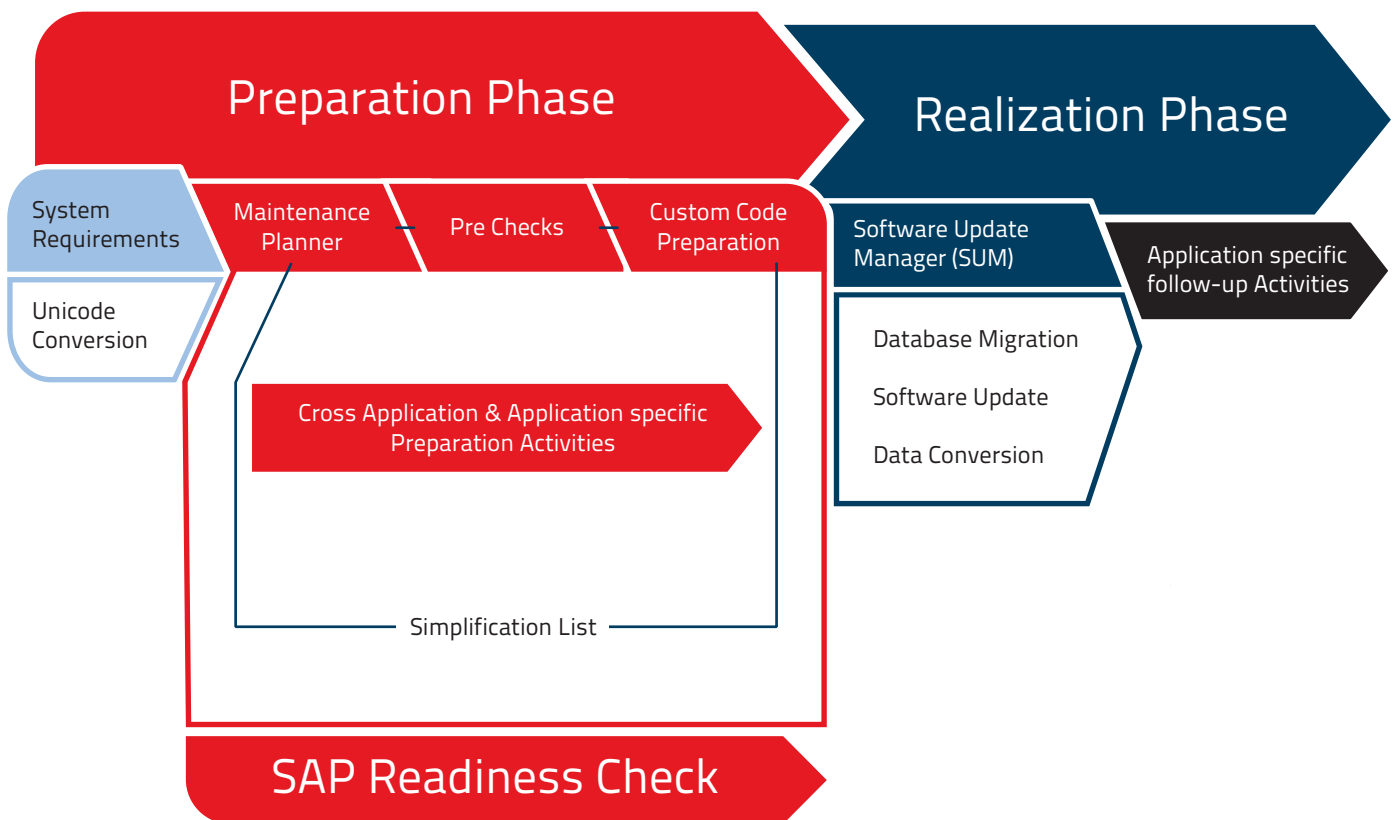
Preparation Phase

Realization Phase

System Requirements

Unicode Conversion

Maintenance Planner

Pre Checks

Custom Code Preparation

Software Update Manager (SUM)

Application specific follow-up Activities

Database Migration

Software Update

Data Conversion

Cross Application & Application specific Preparation Activities

Simplification List

SAP Readiness Check